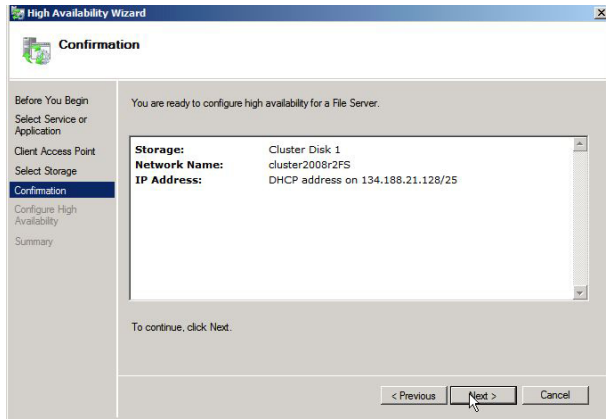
High Availability Wizard

Confirmation

Before You Begin
Select Service or Application
Client Access Point
Select Storage
Confirmation
Configure High Availability
Summary

You are ready to configure high availability for a File Server.

| | |
|---|---|
| **Storage:** | Cluster Disk 1 |
| **Network Name:** | cluster2008r2FS |
| **IP Address:** | DHCP address on 134.188.21.128/25 |

To continue, click Next.

< Previous
Next >
Cancel